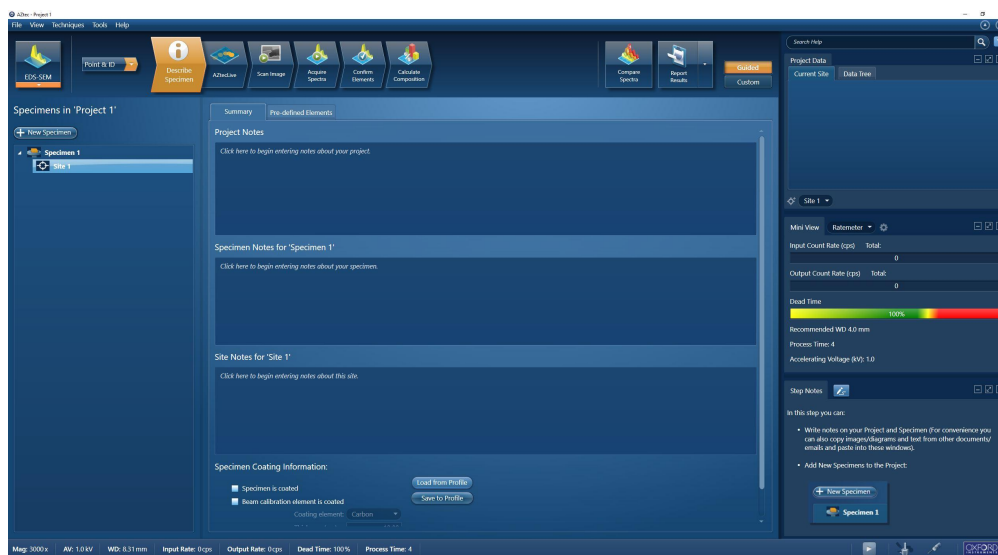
AZtec - Project 1
File View Techniques Tools Help

EDS-SEM
Point & ID
Describe Specimen
AZtecLive
Scan Image
Acquire Spectra
Confirm Elements
Calculate Composition
Compare Spectra
Report Results
Guided
Custom

Specimens in 'Project 1'
New Specimen
Specimen 1
Site 1

Summary
Pre-defined Elements

Project Notes
Click here to begin entering notes about your project.

Specimen Notes for 'Specimen 1'
Click here to begin entering notes about your specimen.

Site Notes for 'Site 1'
Click here to begin entering notes about this site.

Specimen Coating Information:
Specimen is coated
Beam calibration element is coated
Coating element: Carbon
Load from Profile
Save to Profile

Search Help
Project Data
Current Site
Data Tree
Site 1

Mini View
Ratemeter
Input Count Rate (cps) Total:
0
Output Count Rate (cps) Total:
0
Dead Time
100%
Recommended WD 4.0 mm
Process Time: 4
Accelerating Voltage (kV): 1.0

Step Notes
In this step you can:
• Write notes on your Project and Specimen (For convenience you can also copy images/diagrams and text from other documents/ emails and paste into these windows).
• Add New Specimens to the Project:
New Specimen
Specimen 1

Mag: 3000 x AV: 1.0 kV WD: 8.31 mm Input Rate: 0 cps Output Rate: 0 cps Dead Time: 100% Process Time: 4
OXFORD